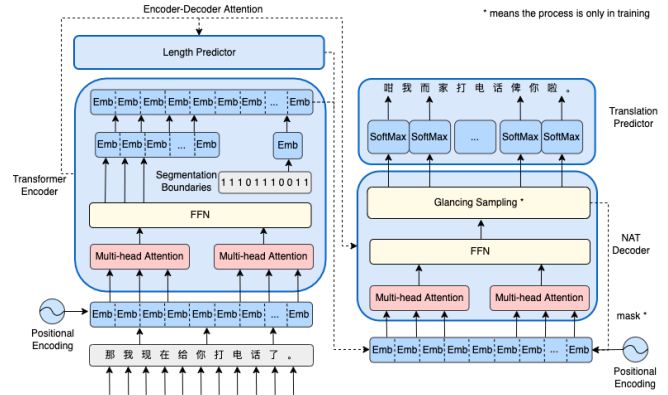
Encoder-Decoder Attention

* means the process is only in training

Length Predictor

Emb Emb Emb Emb Emb Emb Emb ... Emb

Emb Emb Emb ... Emb

Emb

Segmentation Boundaries

1 1 0 1 1 1 0 0 1 1

FFN

Multi-head Attention

Multi-head Attention

Transformer Encoder

Emb Emb Emb Emb Emb Emb Emb ... Emb

Positional Encoding

那 我 现 在 给 你 打 电 话 了 。

咁 我 而 家 打 电 话 俾 你 啦 。

Translation Predictor

SoftMax SoftMax ... SoftMax SoftMax

Glancing Sampling *

FFN

NAT Decoder

Multi-head Attention

Multi-head Attention

mask *

Emb Emb Emb Emb Emb Emb Emb Emb ... Emb

Positional Encoding